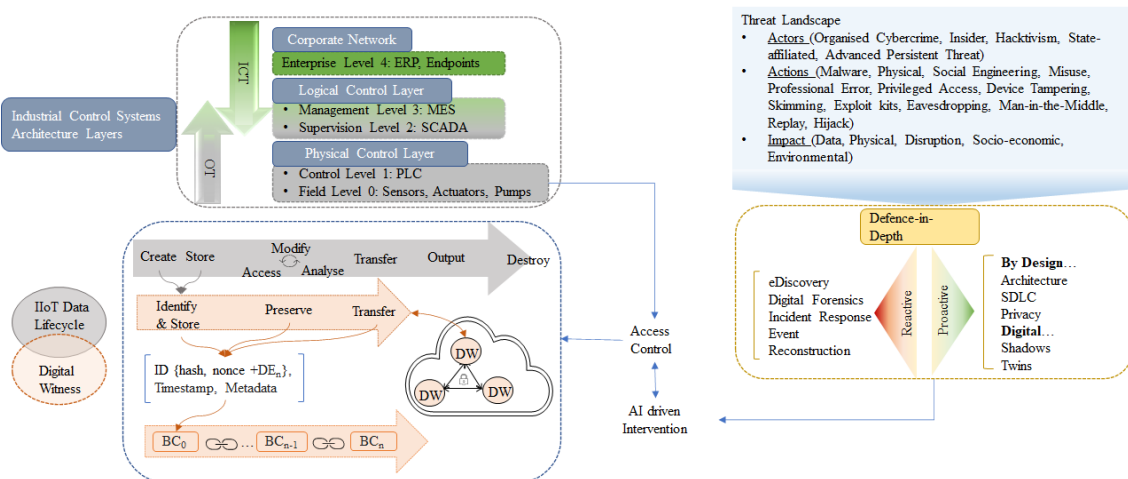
Industrial Control Systems Architecture Layers

ICT

OT

Corporate Network

Enterprise Level 4: ERP, Endpoints

Logical Control Layer

• Management Level 3: MES
• Supervision Level 2: SCADA

Physical Control Layer

• Control Level 1: PLC
• Field Level 0: Sensors, Actuators, Pumps

Threat Landscape
• Actors (Organised Cybercrime, Insider, Hacktivism, State-affiliated, Advanced Persistent Threat)
• Actions (Malware, Physical, Social Engineering, Misuse, Professional Error, Privileged Access, Device Tampering, Skimming, Exploit kits, Eavesdropping, Man-in-the-Middle, Replay, Hijack)
• Impact (Data, Physical, Disruption, Socio-economic, Environmental)

IIoT Data Lifecycle

Digital Witness

Create Store Modify Access Analyse Transfer Output Destroy

Identify & Store

Preserve

Transfer

ID {hash, nonce +DE$_n$}, Timestamp, Metadata

BC$_0$ … BC$_{n-1}$ BC$_n$

DW

DW

DW

Access Control

AI driven Intervention

Defence-in-Depth

eDiscovery
Digital Forensics
Incident Response
Event
Reconstruction

Reactive

Proactive

By Design…
Architecture
SDLC
Privacy
Digital…
Shadows
Twins